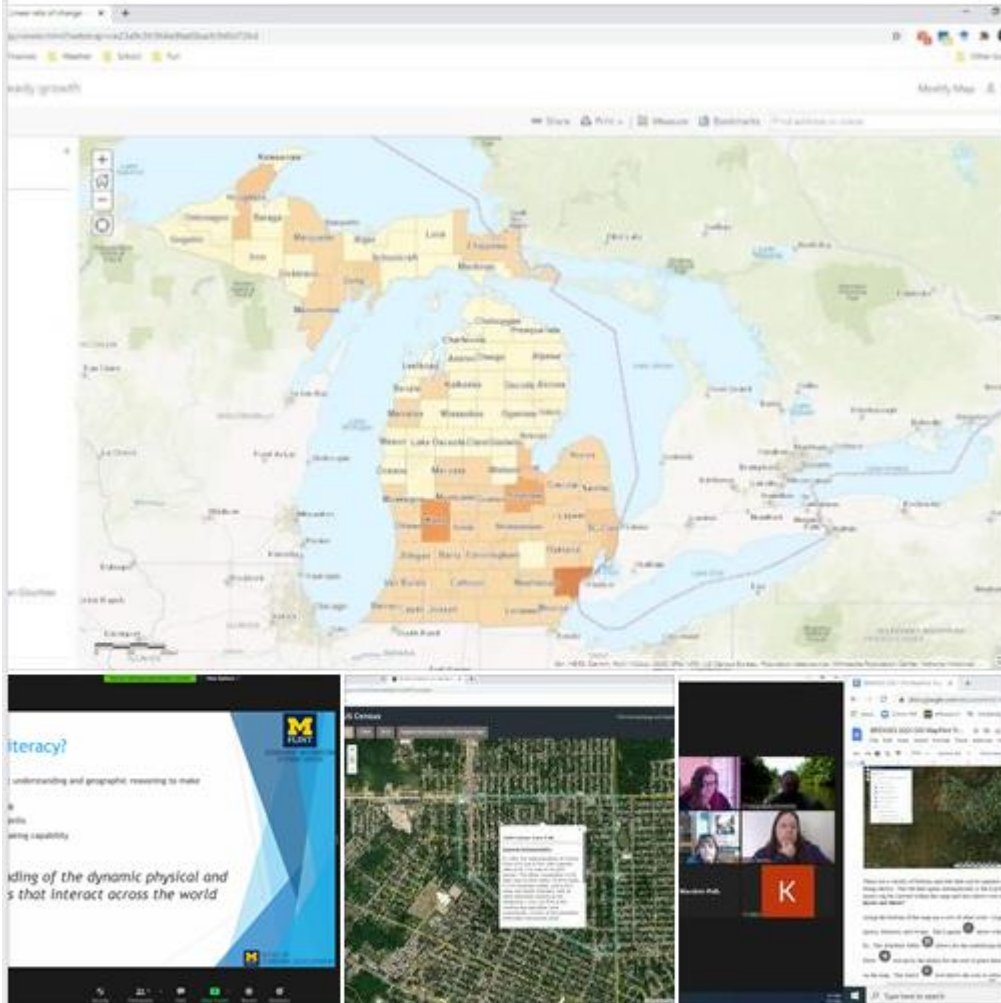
Linear rate of change

Weather School Fun

eady growth

Modify Map

Share Print Measure Bookmarks Find address or place

Keweenaw
Houghton
Ontonagon
Baraga
Gogebic
Iron
Marquette
Alger
Luce
Chippewa
Schoolcraft
Mackinac
Dickinson
Delta
Menominee
Cheboygan
Presque Isle
Charlevoix
Antrim
Otsego
Alpena
Leelanau
Kalkaska
Crawford
Oscoda
Alcona
Benzie
Manistee
Wexford
Missaukee
Roscommon
Ogemaw
Iosco
Mason
Lake
Osceola
Clare
Gladwin
Arenac
Oceana
Newaygo
Mecosta
Isabella
Midland
Bay
Huron
Tuscola
Sanilac
Muskegon
Montcalm
Gratiot
Saginaw
Kent
Ottawa
Ionia
Clinton
Shiawassee
Genesee
Lapeer
St. Clair
Allegan
Barry
Eaton
Ingham
Livingston
Oakland
Macomb
Van Buren
Kalamazoo
Calhoun
Jackson
Washtenaw
Wayne
Berrien
Cass
St. Joseph
Branch
Hillsdale
Lenawee
Monroe

iteracy?

understanding and geographic reasoning to make

ding of the dynamic physical and
s that interact across the world

FLINT

US Census

K